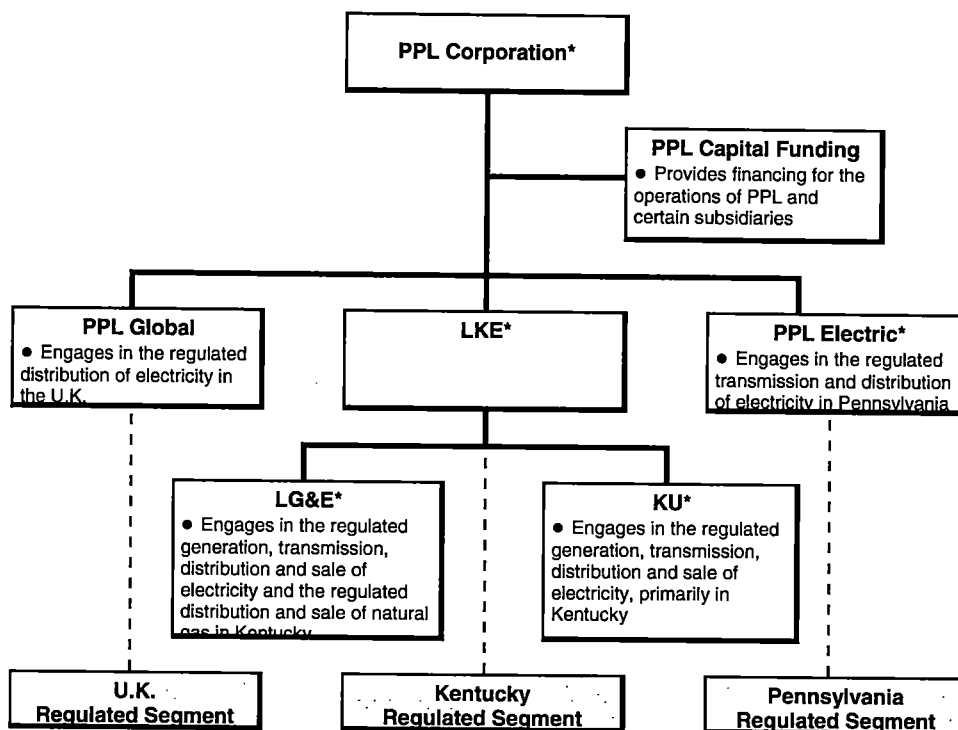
PPL Corporation*

PPL Capital Funding
• Provides financing for the operations of PPL and certain subsidiaries

PPL Global
• Engages in the regulated distribution of electricity in the U.K.

LKE*

PPL Electric*
• Engages in the regulated transmission and distribution of electricity in Pennsylvania

LG&E*
• Engages in the regulated generation, transmission, distribution and sale of electricity and the regulated distribution and sale of natural gas in Kentucky

KU*
• Engages in the regulated generation, transmission, distribution and sale of electricity, primarily in Kentucky

U.K. Regulated Segment

Kentucky Regulated Segment

Pennsylvania Regulated Segment